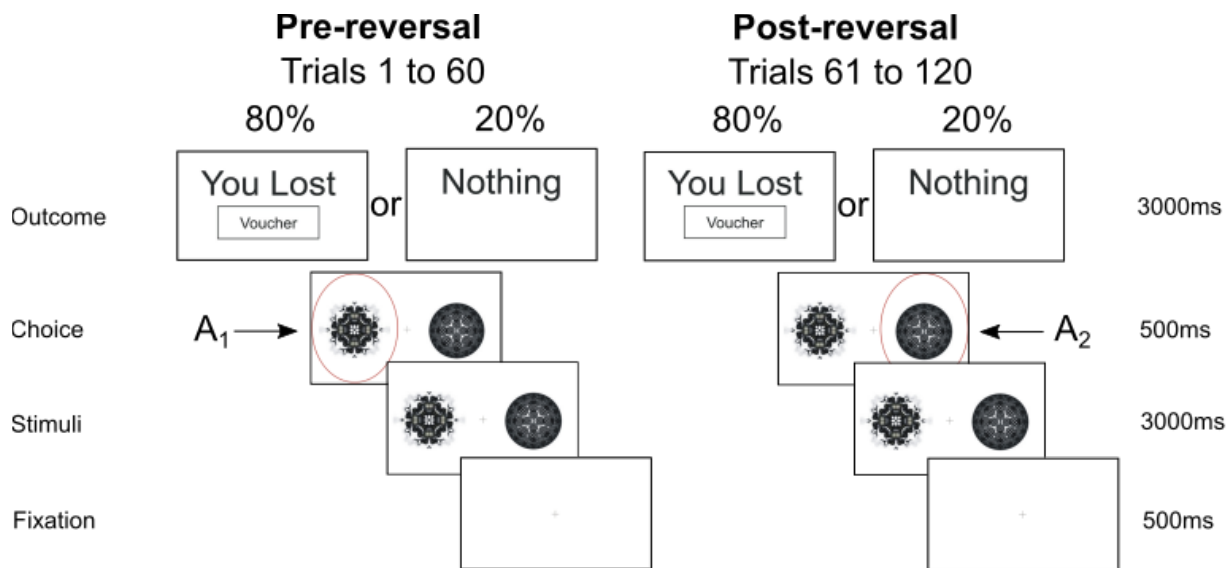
**Pre-reversal**
Trials 1 to 60

80% 20%

You Lost
Voucher
or
Nothing

**Post-reversal**
Trials 61 to 120

80% 20%

You Lost
Voucher
or
Nothing

Outcome 3000ms

Choice $A_1$ $A_2$ 500ms

Stimuli 3000ms

Fixation 500ms